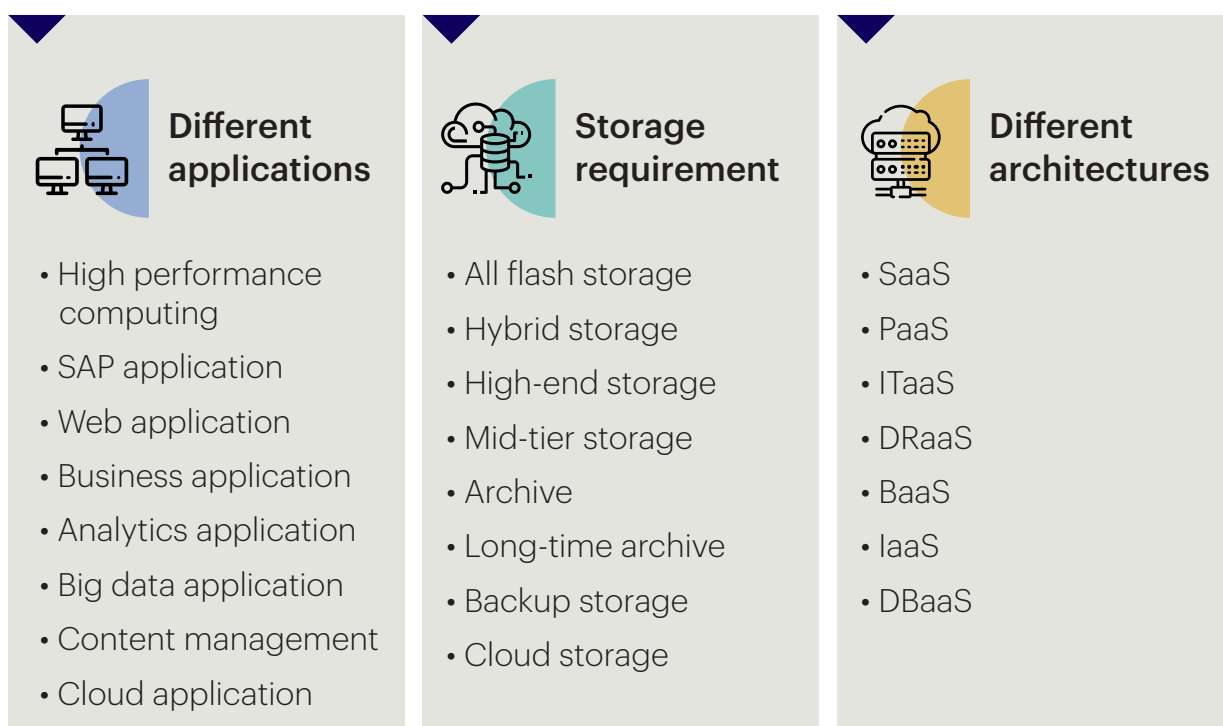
Different applications

• High performance computing
• SAP application
• Web application
• Business application
• Analytics application
• Big data application
• Content management
• Cloud application

Storage requirement

• All flash storage
• Hybrid storage
• High-end storage
• Mid-tier storage
• Archive
• Long-time archive
• Backup storage
• Cloud storage

Different architectures

• SaaS
• PaaS
• ITaaS
• DRaaS
• BaaS
• IaaS
• DBaaS